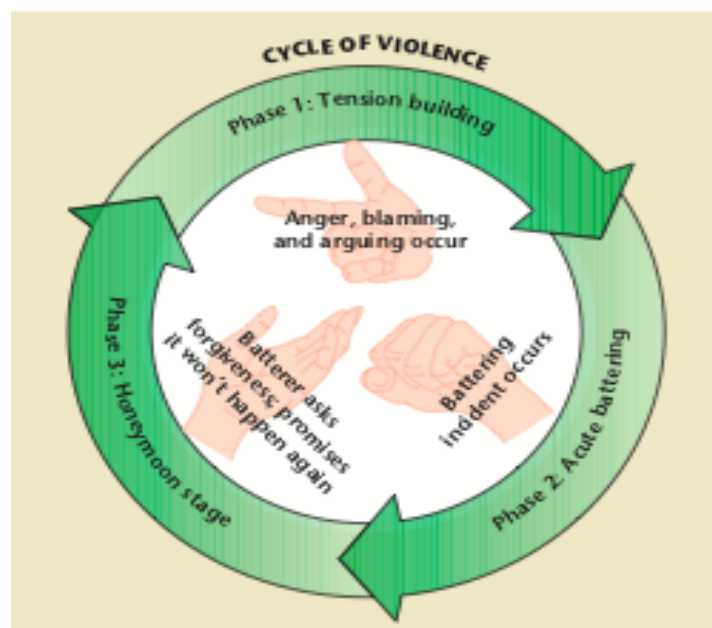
CYCLE OF VIOLENCE

Phase 1: Tension building

Anger, blaming, and arguing occur

Phase 2: Acute battering

Battering incident occurs

Phase 3: Honeymoon stage

Batterer asks forgiveness; promises it won't happen again